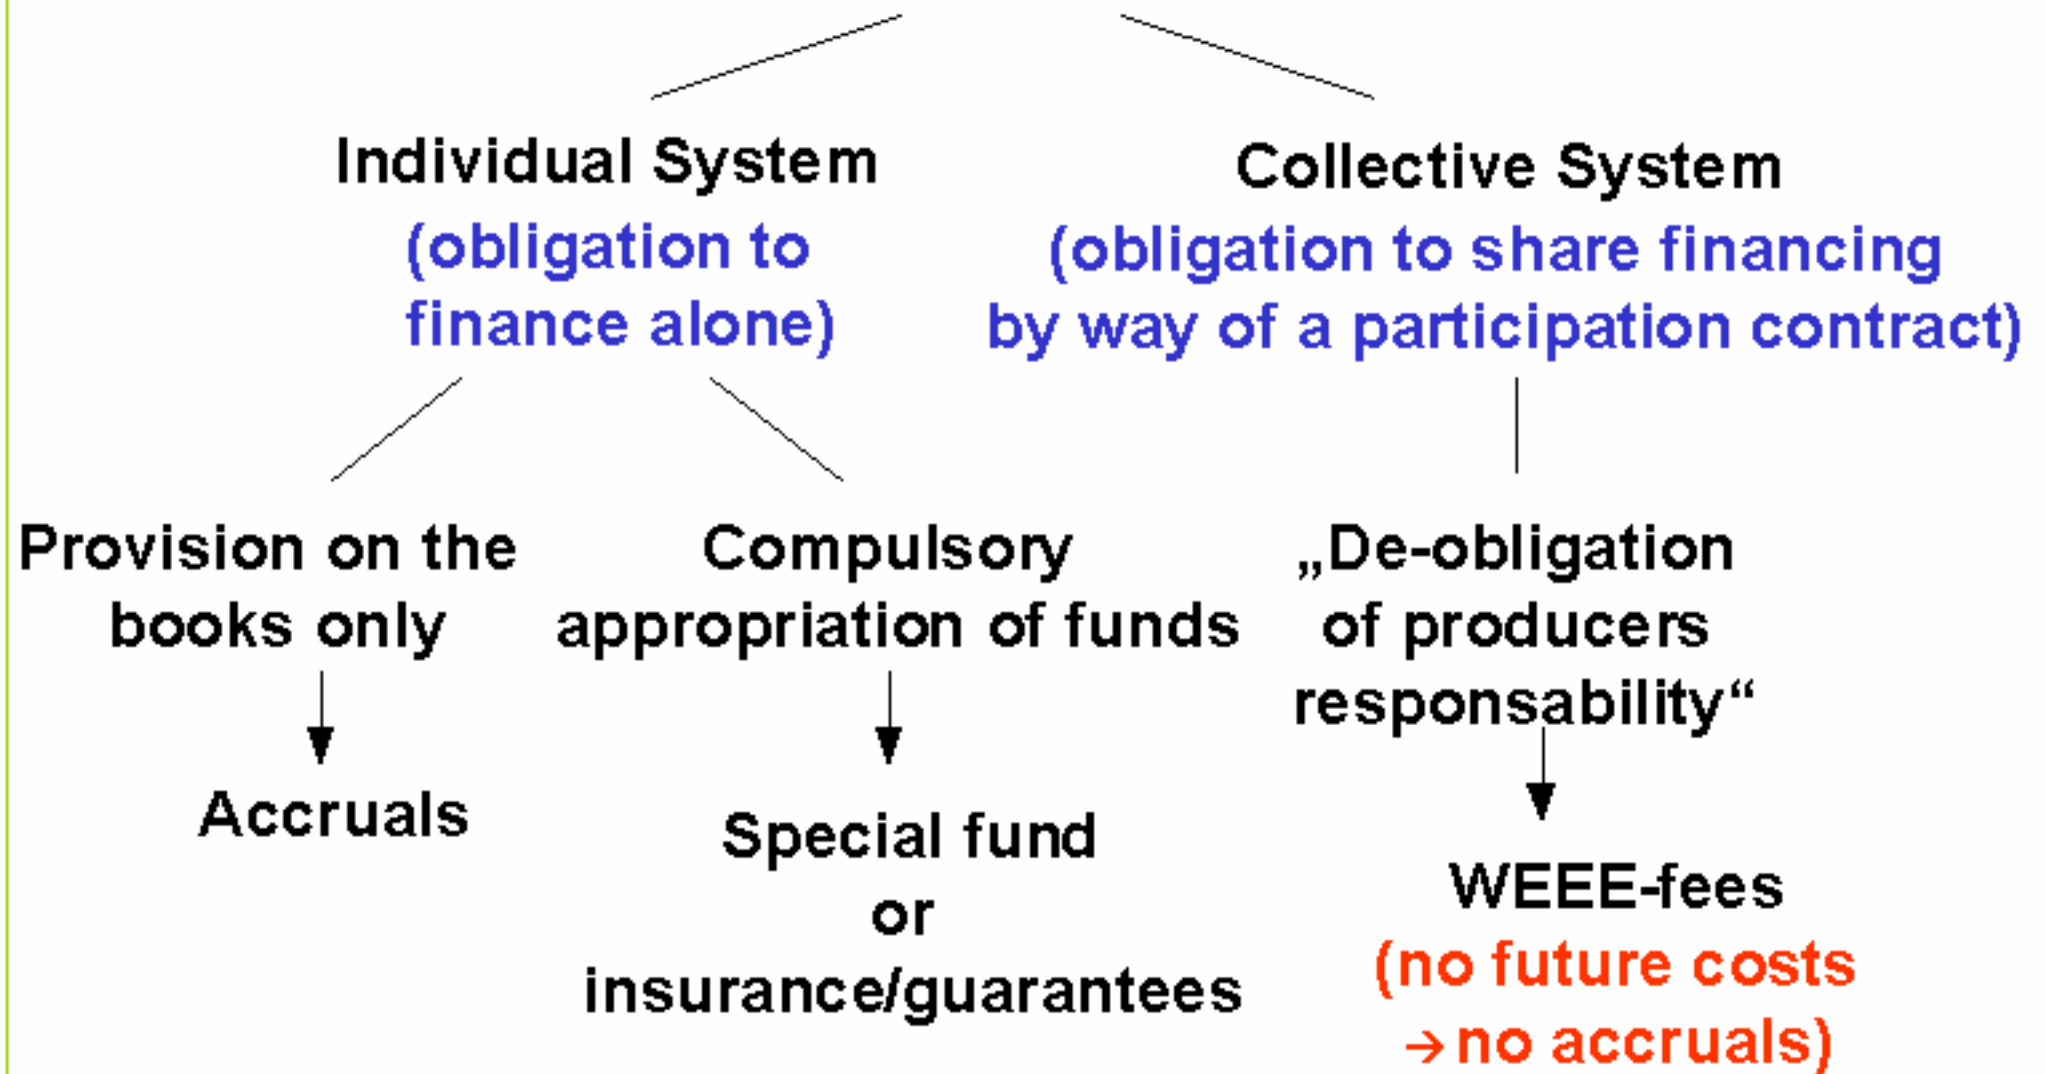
Individual System
(obligation to finance alone)

Collective System
(obligation to share financing by way of a participation contract)

Provision on the books only

Accruals

Compulsory appropriation of funds

Special fund
or
insurance/guarantees

„De-obligation of producers responsability“

WEEE-fees
(no future costs
→ no accruals)